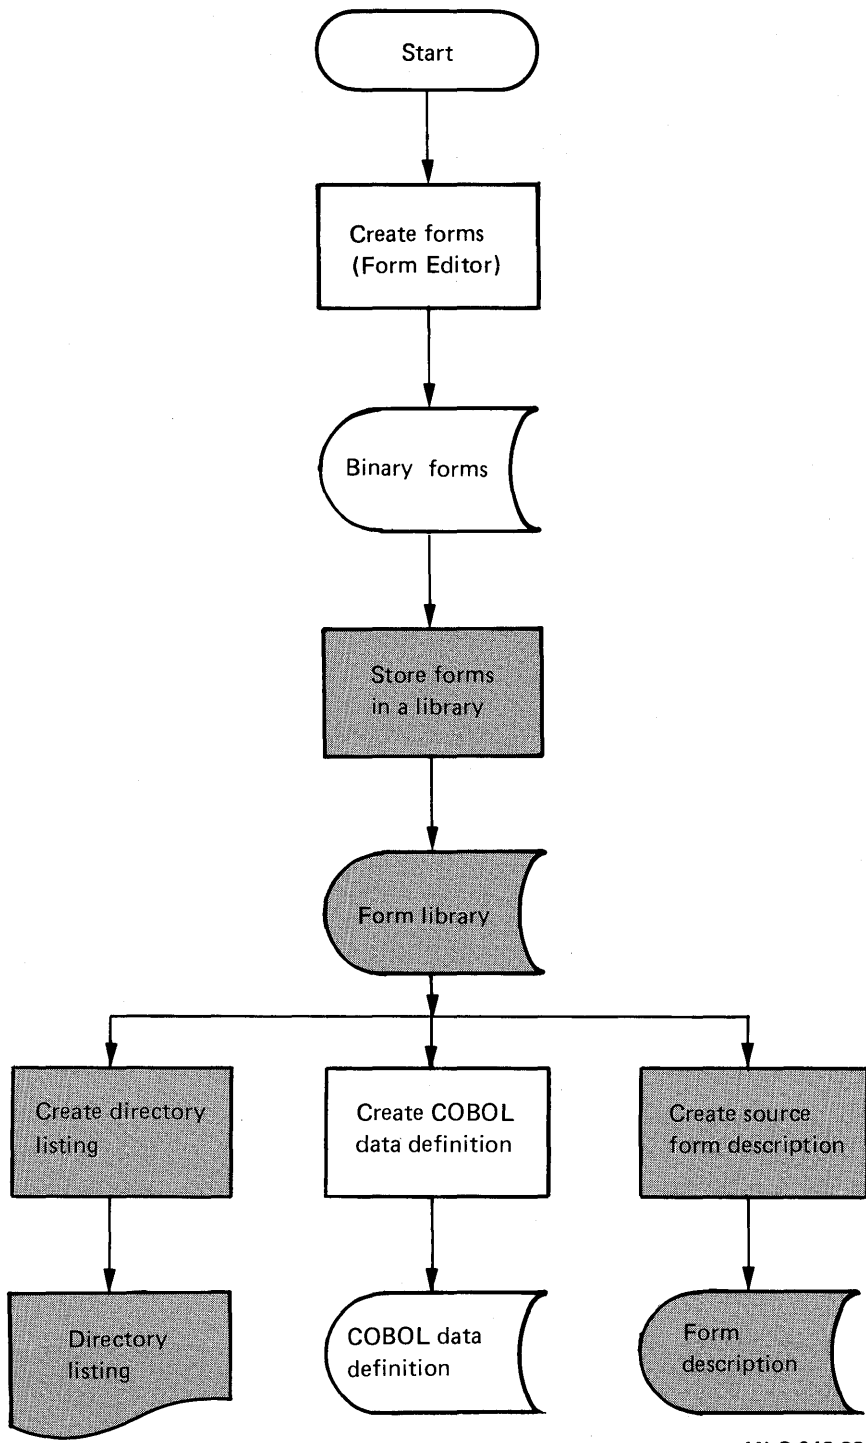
Start

Create forms (Form Editor)

Binary forms

Store forms in a library

Form library

Create directory listing

Create COBOL data definition

Create source form description

Directory listing

COBOL data definition

Form description

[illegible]